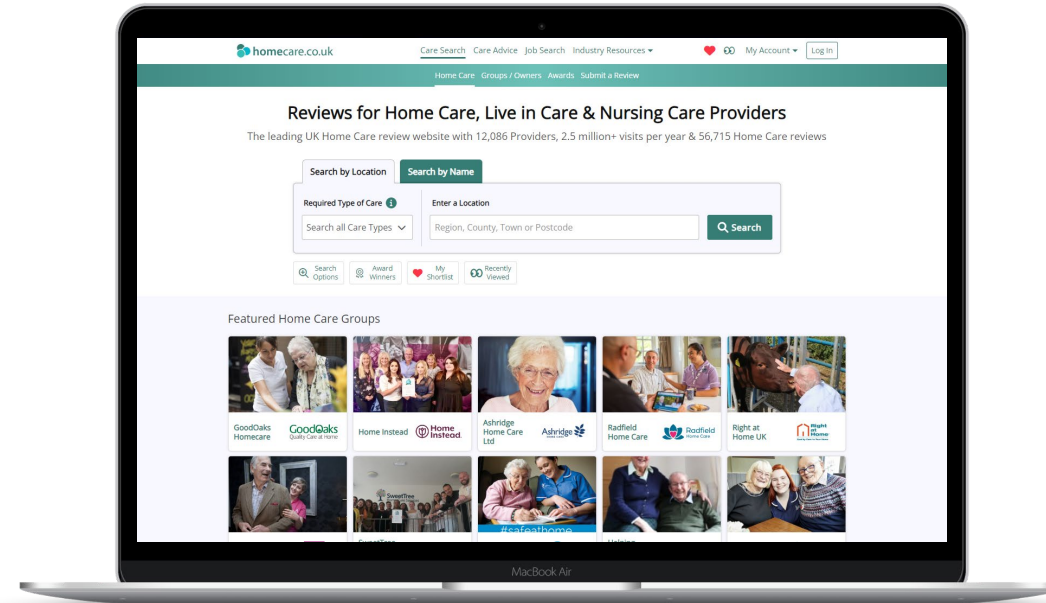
homecare.co.uk

Care Search Care Advice Job Search Industry Resources ▾ My Account ▾ Log In

Home Care Groups / Owners Awards Submit a Review

Reviews for Home Care, Live in Care & Nursing Care Providers

The leading UK Home Care review website with 12,086 Providers, 2.5 million+ visits per year & 56,715 Home Care reviews

Search by Location Search by Name

Required Type of Care

Search all Care Types

Enter a Location

Region, County, Town or Postcode

Search

Search Options Award Winners My Shortlist Recently Viewed

Featured Home Care Groups

GoodOaks Homecare GoodOaks Quality Care at Home

Home Instead Home Instead

Ashridge Home Care Ltd Ashridge

Radfield Home Care Radfield Home Care

Right at Home UK Right at Home

#safeathome

MacBook Air